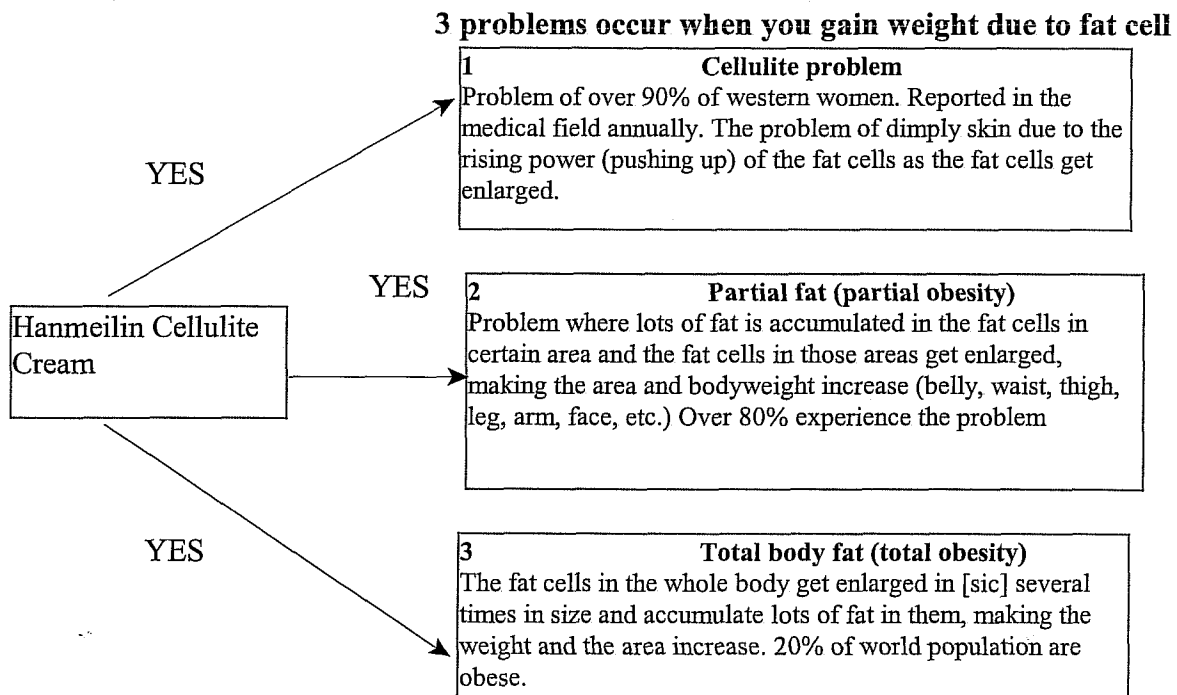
3 problems occur when you gain weight due to fat cell

YES

1 Cellulite problem
Problem of over 90% of western women. Reported in the medical field annually. The problem of dimply skin due to the rising power (pushing up) of the fat cells as the fat cells get enlarged.

Hanmeilin Cellulite Cream

YES

2 Partial fat (partial obesity)
Problem where lots of fat is accumulated in the fat cells in certain area and the fat cells in those areas get enlarged, making the area and bodyweight increase (belly, waist, thigh, leg, arm, face, etc.) Over 80% experience the problem

YES

3 Total body fat (total obesity)
The fat cells in the whole body get enlarged in [sic] several times in size and accumulate lots of fat in them, making the weight and the area increase. 20% of world population are obese.